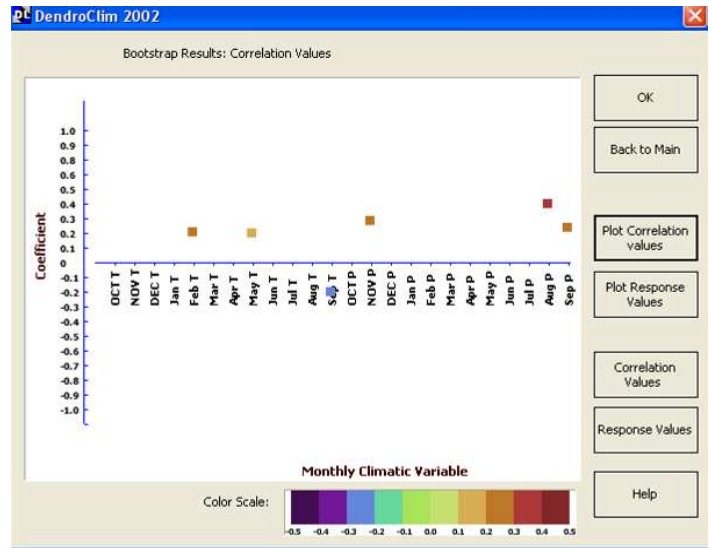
DC DendroClim 2002

Bootstrap Results: Correlation Values

Coefficient

1.0
0.9
0.8
0.7
0.6
0.5
0.4
0.3
0.2
0.1
0
-0.1
-0.2
-0.3
-0.4
-0.5
-0.6
-0.7
-0.8
-0.9
-1.0

OCT T
NOV T
DEC T
Jan T
Feb T
Mar T
Apr T
May T
Jun T
Jul T
Aug T
Sep T
OCT P
NOV P
DEC P
Jan P
Feb P
Mar P
Apr P
May P
Jun P
Jul P
Aug P
Sep P

Monthly Climatic Variable

Color Scale:

-0.5 -0.4 -0.3 -0.2 -0.1 0.0 0.1 0.2 0.3 0.4 0.5

OK

Back to Main

Plot Correlation values

Plot Response Values

Correlation Values

Response Values

Help